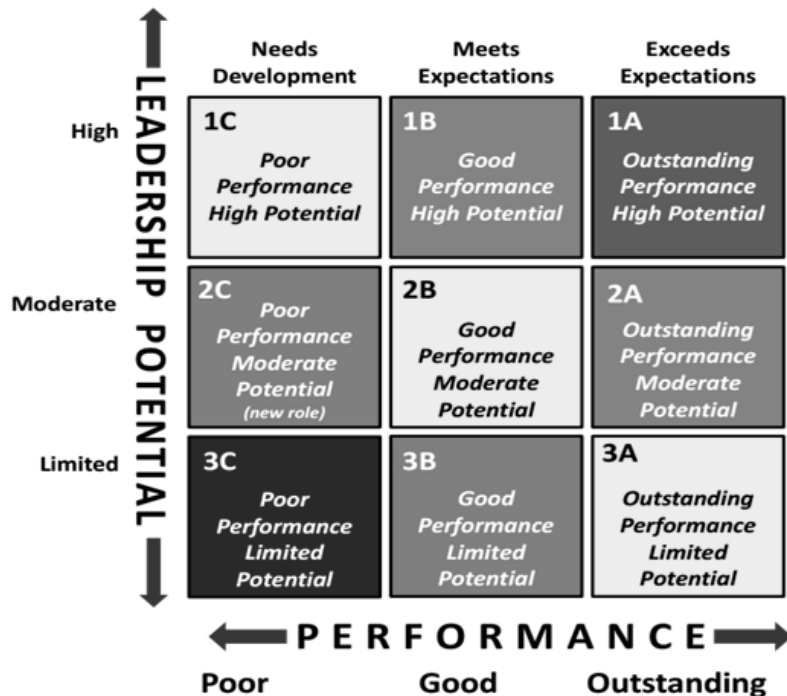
LEADERSHIP POTENTIAL

| | Needs Development | Meets Expectations | Exceeds Expectations |
|---|---|---|---|
| High | 1C Poor Performance High Potential | 1B Good Performance High Potential | 1A Outstanding Performance High Potential |
| Moderate | 2C Poor Performance Moderate Potential (new role) | 2B Good Performance Moderate Potential | 2A Outstanding Performance Moderate Potential |
| Limited | 3C Poor Performance Limited Potential | 3B Good Performance Limited Potential | 3A Outstanding Performance Limited Potential |

PERFORMANCE

Poor Good Outstanding